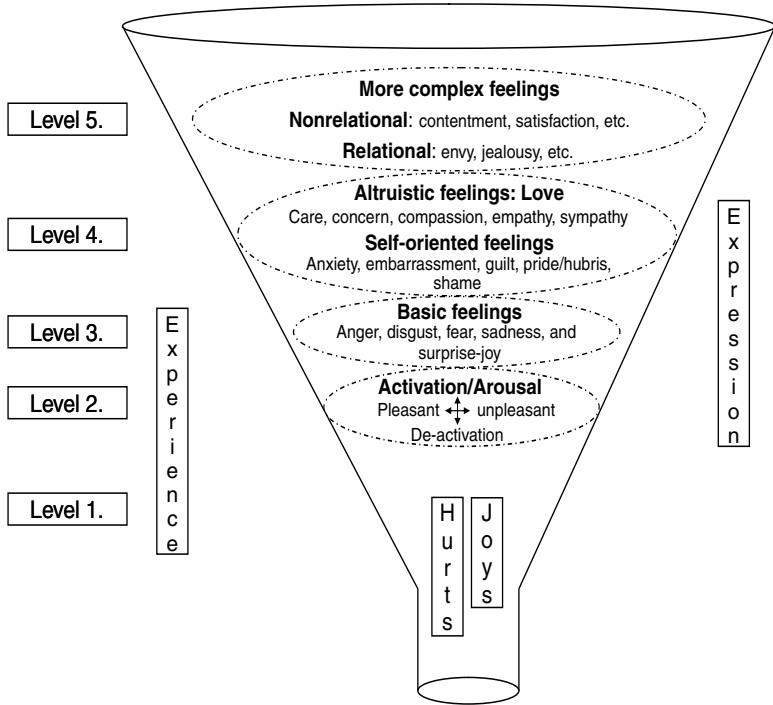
Level 5.

More complex feelings

Nonrelational: contentment, satisfaction, etc.

Relational: envy, jealousy, etc.

Level 4.

Altruistic feelings: Love

Care, concern, compassion, empathy, sympathy

Self-oriented feelings

Anxiety, embarrassment, guilt, pride/hubris, shame

Expression

Level 3.

Experience

Basic feelings

Anger, disgust, fear, sadness, and surprise-joy

Level 2.

Activation/Arousal

Pleasant unpleasant

De-activation

Level 1.

Hurts

Joys